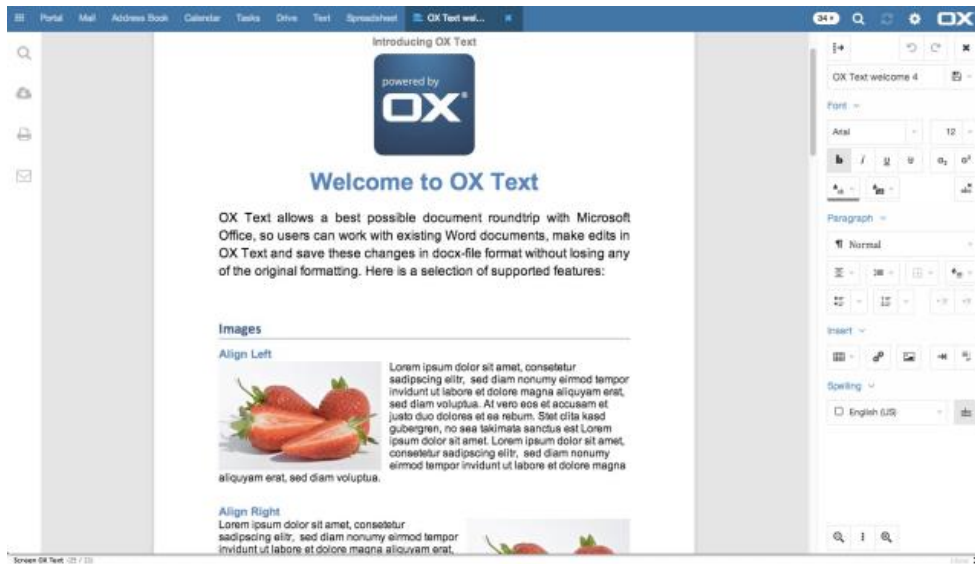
Portal Mail Address Book Calendar Tasks Drive Text Spreadsheet OX Text wel... ×

34 OX

Introducing OX Text

powered by
OX

Welcome to OX Text

OX Text allows a best possible document roundtrip with Microsoft Office, so users can work with existing Word documents, make edits in OX Text and save these changes in docx-file format without losing any of the original formatting. Here is a selection of supported features:

Images

Align Left

Lorem ipsum dolor sit amet, consetetur sadipscing elitr, sed diam nonumy eirmod tempor invidunt ut labore et dolore magna aliquyam erat, sed diam voluptua. At vero eos et accusam et justo duo dolores et ea rebum. Stet clita kasd gubergren, no sea takimata sanctus est Lorem ipsum dolor sit amet. Lorem ipsum dolor sit amet, consetetur sadipscing elitr, sed diam nonumy eirmod tempor invidunt ut labore et dolore magna aliquyam erat, sed diam voluptua.

Align Right

Lorem ipsum dolor sit amet, consetetur sadipscing elitr, sed diam nonumy eirmod tempor invidunt ut labore et dolore magna aliquyam erat,

OX Text welcome 4

Font

Arial

12

Paragraph

Normal

Insert

Spelling

English (US)

Screen OX Text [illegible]